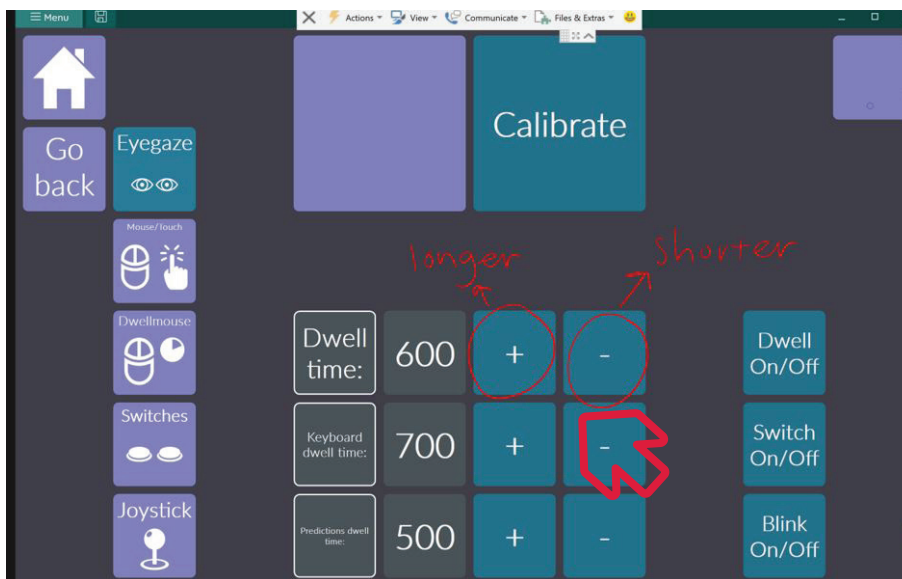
≡ Menu

Actions ▾ View ▾ Communicate ▾ Files & Extras ▾

Go back

Eyegaze

Mouse/Touch

Dwellmouse

Switches

Joystick

Calibrate

longer

shorter

Dwell time: 600 + -

Keyboard dwell time: 700 + -

Predictions dwell time: 500 + -

Dwell On/Off

Switch On/Off

Blink On/Off